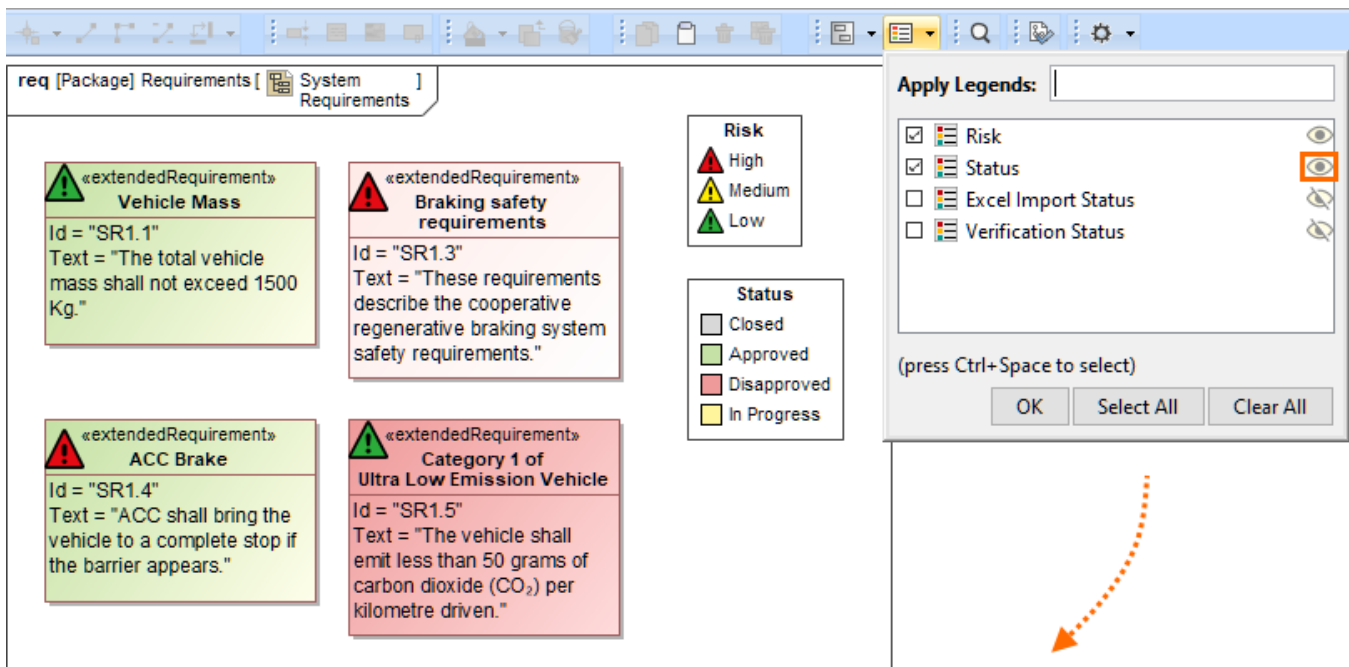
**req** [Package] Requirements [ System Requirements ]

«extendedRequirement»
**Vehicle Mass**
Id = "SR1.1"
Text = "The total vehicle mass shall not exceed 1500 Kg."

«extendedRequirement»
**Braking safety requirements**
Id = "SR1.3"
Text = "These requirements describe the cooperative regenerative braking system safety requirements."

«extendedRequirement»
**ACC Brake**
Id = "SR1.4"
Text = "ACC shall bring the vehicle to a complete stop if the barrier appears."

«extendedRequirement»
**Category 1 of Ultra Low Emission Vehicle**
Id = "SR1.5"
Text = "The vehicle shall emit less than 50 grams of carbon dioxide ($CO_2$) per kilometre driven."

**Risk**
High
Medium
Low

**Status**
Closed
Approved
Disapproved
In Progress

**Apply Legends:**

☑ Risk
☑ Status
☐ Excel Import Status
☐ Verification Status

(press Ctrl+Space to select)

OK | Select All | Clear All